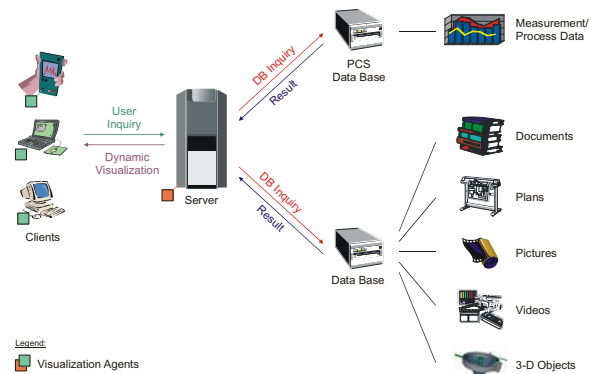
PCS
Data Base

Measurement/
Process Data

DB Inquiry

Result

User
Inquiry

Dynamic
Visualization

Server

Clients

DB Inquiry

Result

Data Base

Documents

Plans

Pictures

Videos

3-D Objects

Legend:

Visualization Agents